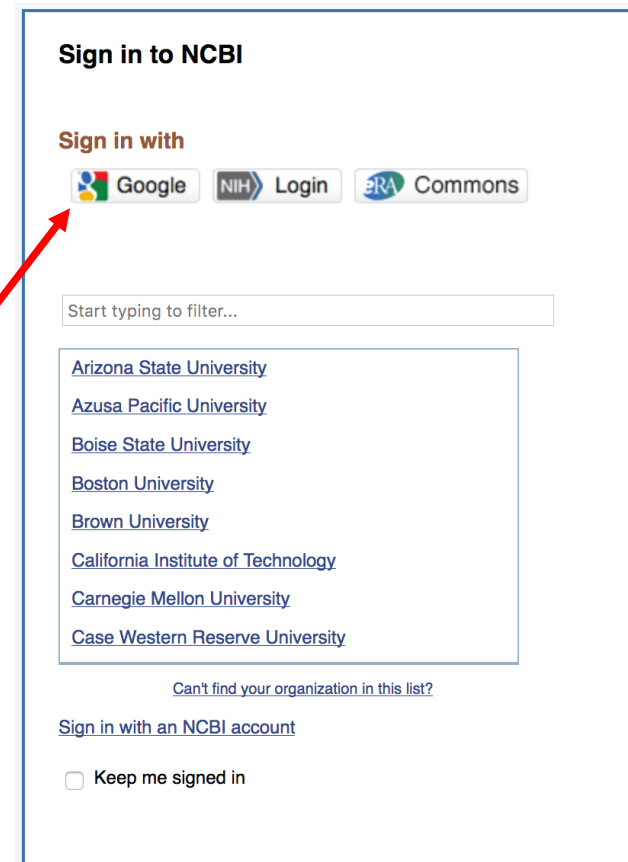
Sign in to NCBI

Sign in with

Google

NIH Login

eRA Commons

Start typing to filter...

Arizona State University

Azusa Pacific University

Boise State University

Boston University

Brown University

California Institute of Technology

Carnegie Mellon University

Case Western Reserve University

Can't find your organization in this list?

Sign in with an NCBI account

Keep me signed in